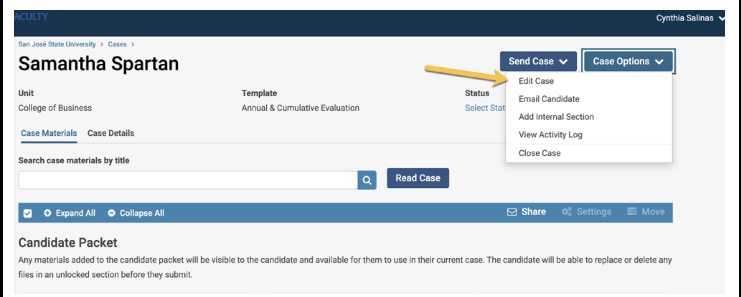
ACULTY

Cynthia Salinas

San José State University > Cases >

Samantha Spartan

Send Case

Case Options

Unit
College of Business

Template
Annual & Cumulative Evaluation

Status
Select Stat

Edit Case
Email Candidate
Add Internal Section
View Activity Log
Close Case

Case Materials Case Details

Search case materials by title

Read Case

Expand All Collapse All

Share Settings Move

Candidate Packet

Any materials added to the candidate packet will be visible to the candidate and available for them to use in their current case. The candidate will be able to replace or delete any files in an unlocked section before they submit.